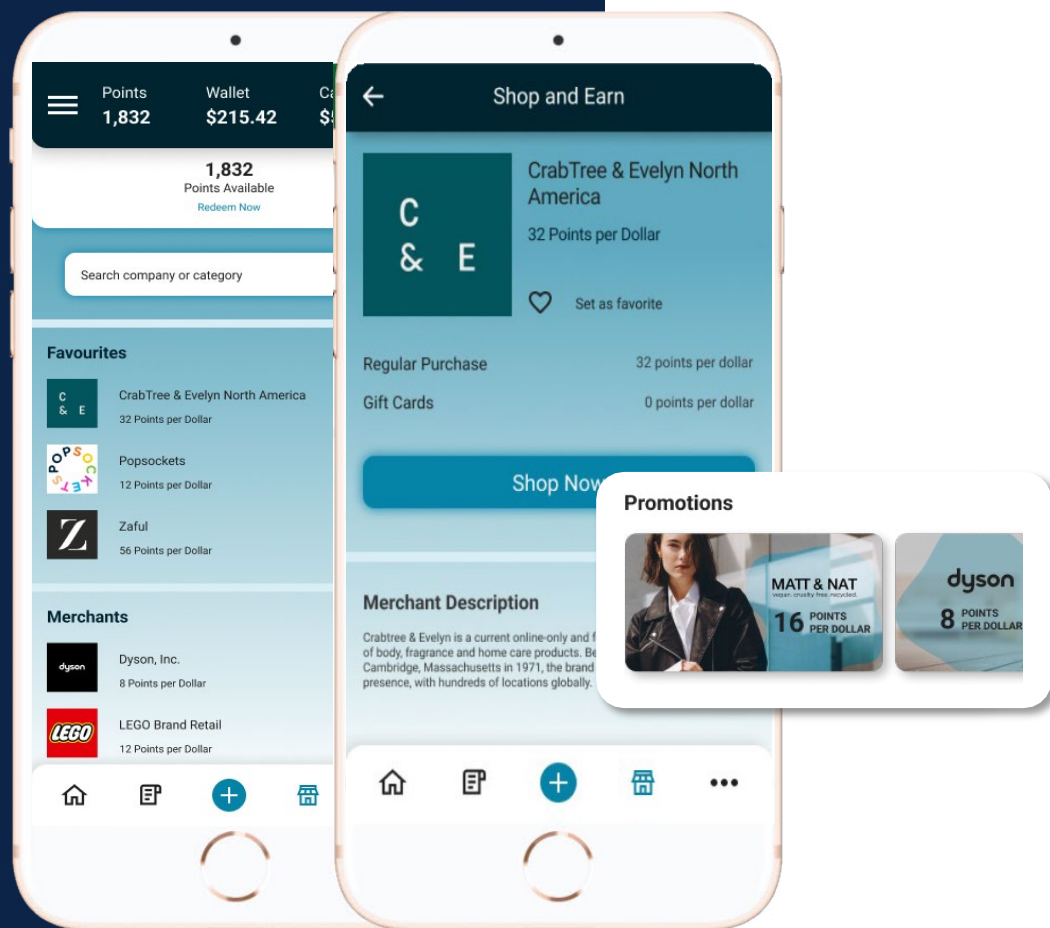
Points
1,832

Wallet
$215.42

Ca
$5

1,832
Points Available
Redeem Now

Search company or category

Favourites

C & E
CrabTree & Evelyn North America
32 Points per Dollar

POPSOCKETS
Popsockets
12 Points per Dollar

Z
Zaful
56 Points per Dollar

Merchants

dyson
Dyson, Inc.
8 Points per Dollar

LEGO
LEGO Brand Retail
12 Points per Dollar

Shop and Earn

C & E

CrabTree & Evelyn North America
32 Points per Dollar

Set as favorite

Regular Purchase 32 points per dollar
Gift Cards 0 points per dollar

Shop Now

Merchant Description

Crabtree & Evelyn is a current online-only and f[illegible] of body, fragrance and home care products. Be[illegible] Cambridge, Massachusetts in 1971, the brand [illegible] presence, with hundreds of locations globally.

Promotions

MATT & NAT
vegan. cruelty free. recycled.
16 POINTS PER DOLLAR

dyson
8 POINTS PER DOLLAR